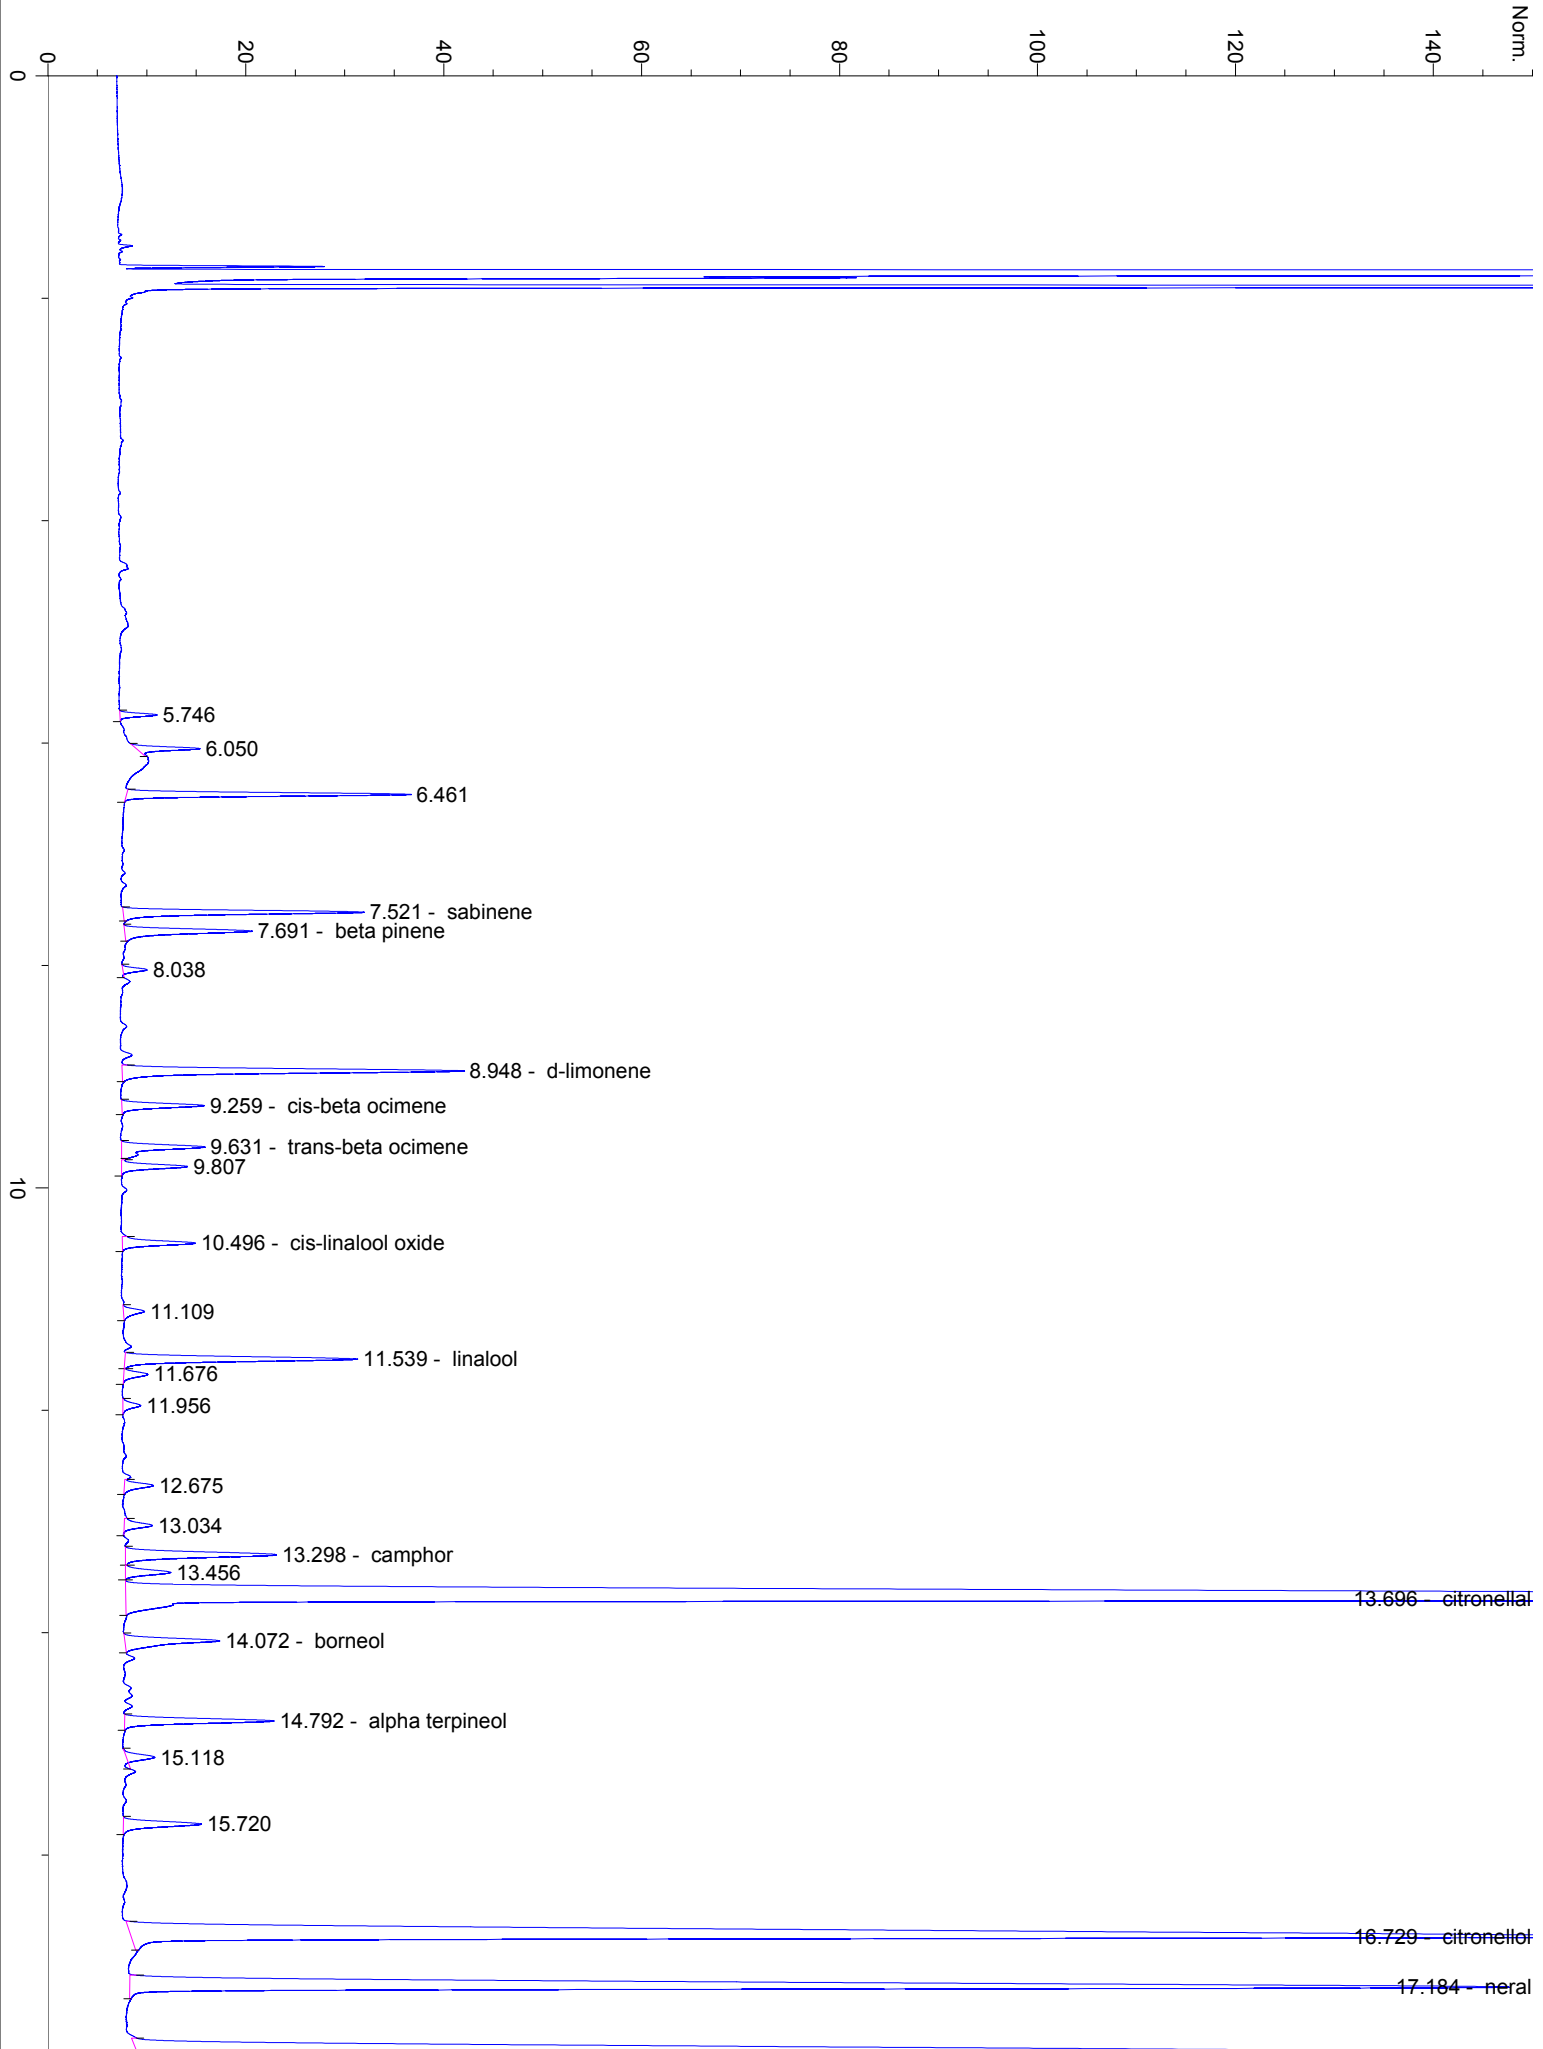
0 20 40 60 80 100 120 140 Norm.

0

5.746
6.050
6.461
7.521 - sabinene
7.691 - beta pinene
8.038
8.948 - d-limonene
9.259 - cis-beta ocimene
9.631 - trans-beta ocimene
9.807

10

10.496 - cis-linalool oxide
11.109
11.539 - linalool
11.676
11.956
12.675
13.034
13.298 - camphor
13.456
13.696 - citronellal
14.072 - borneol
14.792 - alpha terpineol
15.118
15.720
16.729 - citronellol
17.184 - neral